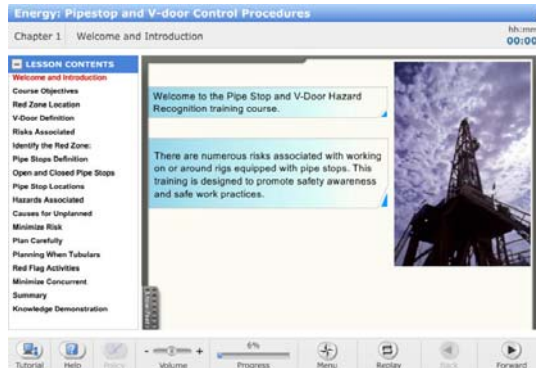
Energy: Pipestop and V-door Control Procedures

Chapter 1 Welcome and Introduction

hh:mm
00:00

LESSON CONTENTS
Welcome and Introduction
Course Objectives
Red Zone Location
V-Door Definition
Risks Associated
Identify the Red Zone:
Pipe Stops Definition
Open and Closed Pipe Stops
Pipe Stop Locations
Hazards Associated
Causes for Unplanned
Minimize Risk
Plan Carefully
Planning When Tubulars
Red Flag Activities
Minimize Concurrent
Summary
Knowledge Demonstration

Welcome to the Pipe Stop and V-Door Hazard Recognition training course.

There are numerous risks associated with working on or around rigs equipped with pipe stops. This training is designed to promote safety awareness and safe work practices.

Tutorial Help Policy - + Volume 6% Progress Menu Replay Back Forward